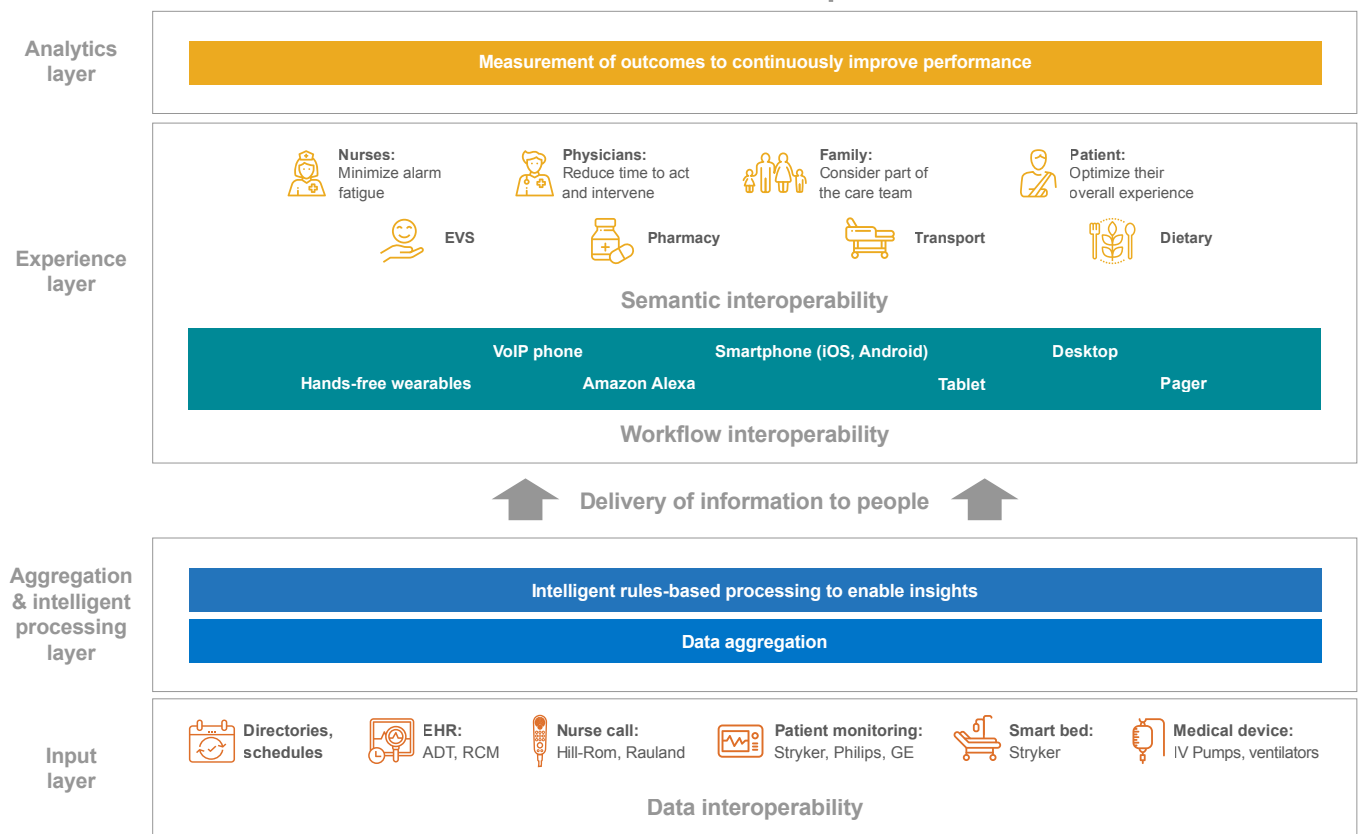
Analytics layer

Measurement of outcomes to continuously improve performance

Experience layer

Nurses: Minimize alarm fatigue

Physicians: Reduce time to act and intervene

Family: Consider part of the care team

Patient: Optimize their overall experience

EVS

Pharmacy

Transport

Dietary

Semantic interoperability

VoIP phone

Smartphone (iOS, Android)

Desktop

Hands-free wearables

Amazon Alexa

Tablet

Pager

Workflow interoperability

Delivery of information to people

Aggregation & intelligent processing layer

Intelligent rules-based processing to enable insights

Data aggregation

Input layer

Directories, schedules

EHR: ADT, RCM

Nurse call: Hill-Rom, Rauland

Patient monitoring: Stryker, Philips, GE

Smart bed: Stryker

Medical device: IV Pumps, ventilators

Data interoperability